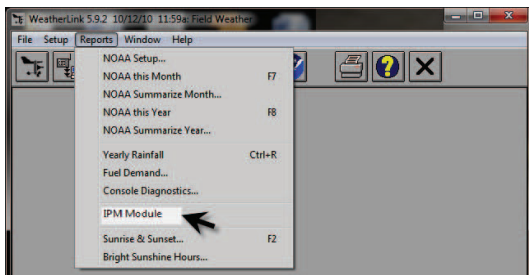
WeatherLink 5.9.2 10/12/10 11:59a Field Weather

File Setup Reports Window Help

NOAA Setup...
NOAA this Month F7
NOAA Summarize Month...
NOAA this Year F8
NOAA Summarize Year...
Yearly Rainfall Ctrl+R
Fuel Demand...
Console Diagnostics...
IPM Module
Sunrise & Sunset... F2
Bright Sunshine Hours...